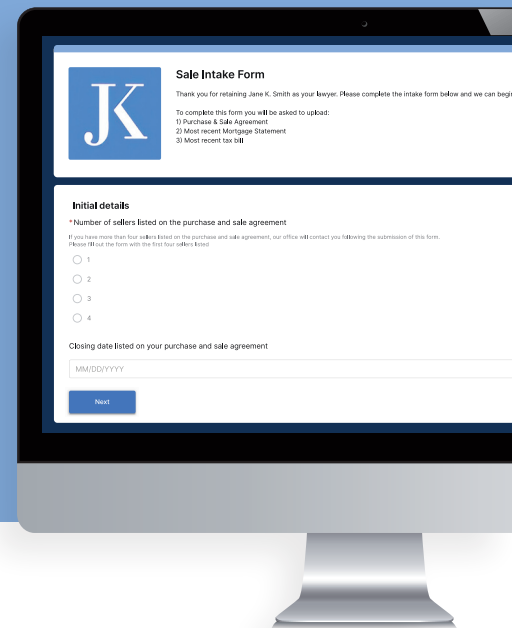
JK

Sale Intake Form

Thank you for retaining Jane K. Smith as your lawyer. Please complete the intake form below and we can begi

To complete this form you will be asked to upload:
1) Purchase & Sale Agreement
2) Most recent Mortgage Statement
3) Most recent tax bill

Initial details

* Number of sellers listed on the purchase and sale agreement

If you have more than four sellers listed on the purchase and sale agreement, our office will contact you following the submission of this form. Please fill out the form with the first four sellers listed

1
2
3
4

Closing date listed on your purchase and sale agreement

MM/DD/YYYY

Next